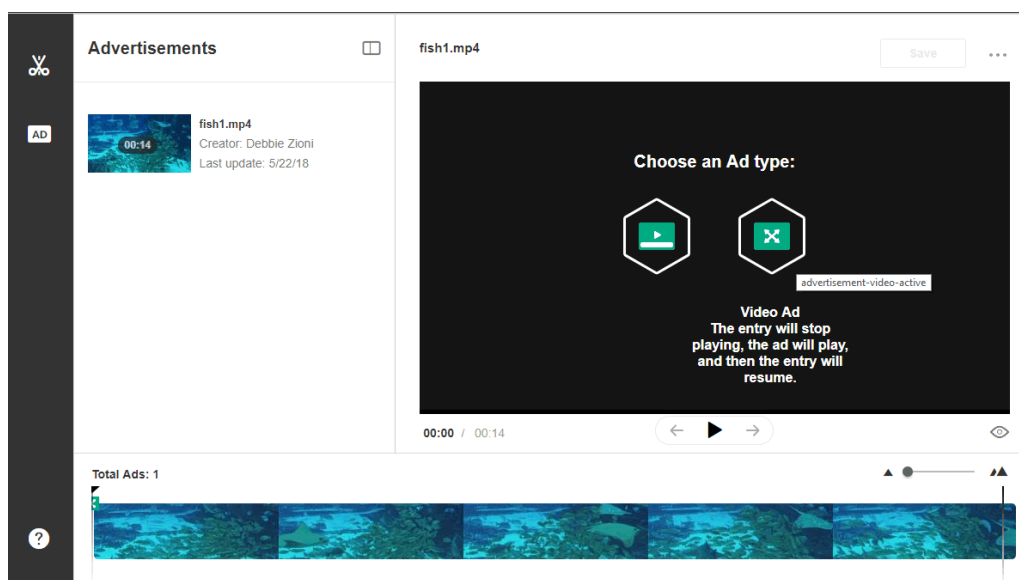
AD

Advertisements

00:14

fish1.mp4
Creator: Debbie Zioni
Last update: 5/22/18

fish1.mp4

Save

...

Choose an Ad type:

advertisement-video-active

Video Ad
The entry will stop playing, the ad will play, and then the entry will resume.

00:00 / 00:14

Total Ads: 1

?